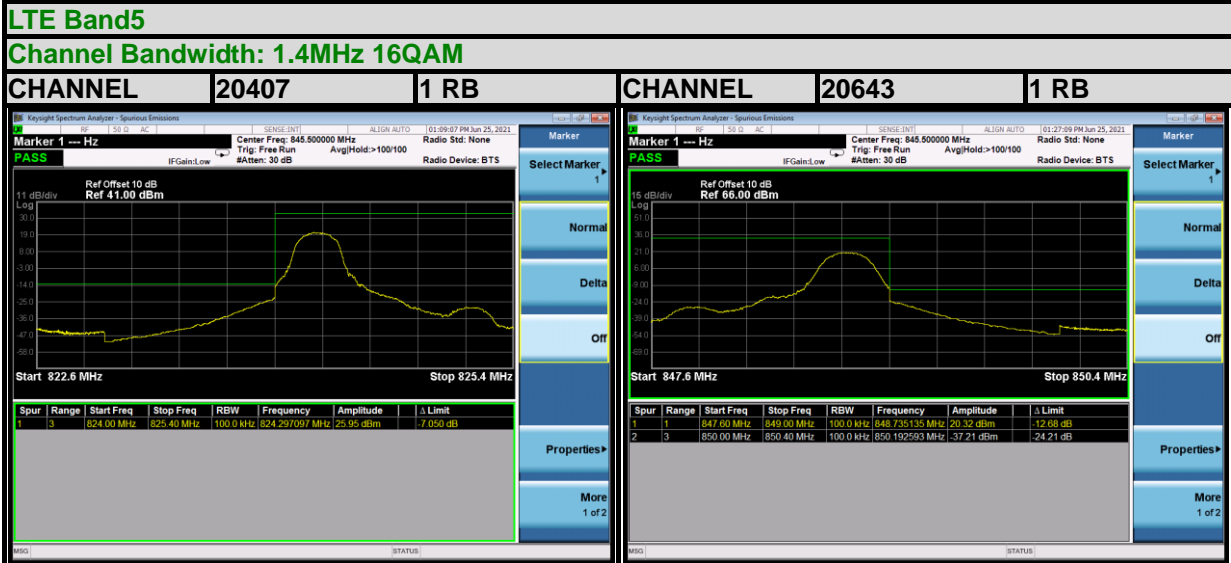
LTE Band5

Channel Bandwidth: 1.4MHz 16QAM

| CHANNEL | 20407 | 1 RB | CHANNEL | 20643 | 1 RB |
|---|---|---|---|---|---|

Keysight Spectrum Analyzer - Spurious Emissions
RF 50 Ω AC SENSE:INT ALIGN AUTO 01:09:07 PM Jun 25, 2021
Marker 1 --- Hz
Center Freq: 845.500000 MHz
Trig: Free Run Avg|Hold:>100/100
#Atten: 30 dB
IFGain:Low
Radio Std: None
Radio Device: BTS
PASS
Ref Offset 10 dB
11 dB/div Ref 41.00 dBm
Log
30.0
19.0
8.00
-3.00
-14.0
-25.0
-36.0
-47.0
-58.0
Start 822.6 MHz
Stop 825.4 MHz

| Spur | Range | Start Freq | Stop Freq | RBW | Frequency | Amplitude | Δ Limit |
|---|---|---|---|---|---|---|---|
| 1 | 3 | 824.00 MHz | 825.40 MHz | 100.0 kHz | 824.297097 MHz | 25.95 dBm | -7.050 dB |

Marker
Select Marker 1
Normal
Delta
Off
Properties▸
More 1 of 2
MSG
STATUS

Keysight Spectrum Analyzer - Spurious Emissions
RF 50 Ω AC SENSE:INT ALIGN AUTO 01:27:09 PM Jun 25, 2021
Marker 1 --- Hz
Center Freq: 845.500000 MHz
Trig: Free Run Avg|Hold:>100/100
#Atten: 30 dB
IFGain:Low
Radio Std: None
Radio Device: BTS
PASS
Ref Offset 10 dB
15 dB/div Ref 66.00 dBm
Log
51.0
36.0
21.0
6.00
-9.00
-24.0
-39.0
-54.0
-69.0
Start 847.6 MHz
Stop 850.4 MHz

| Spur | Range | Start Freq | Stop Freq | RBW | Frequency | Amplitude | Δ Limit |
|---|---|---|---|---|---|---|---|
| 1 | 1 | 847.60 MHz | 849.00 MHz | 100.0 kHz | 848.735135 MHz | 20.32 dBm | -12.68 dB |
| 2 | 3 | 850.00 MHz | 850.40 MHz | 100.0 kHz | 850.192593 MHz | -37.21 dBm | -24.21 dB |

Marker
Select Marker 1
Normal
Delta
Off
Properties▸
More 1 of 2
MSG
STATUS